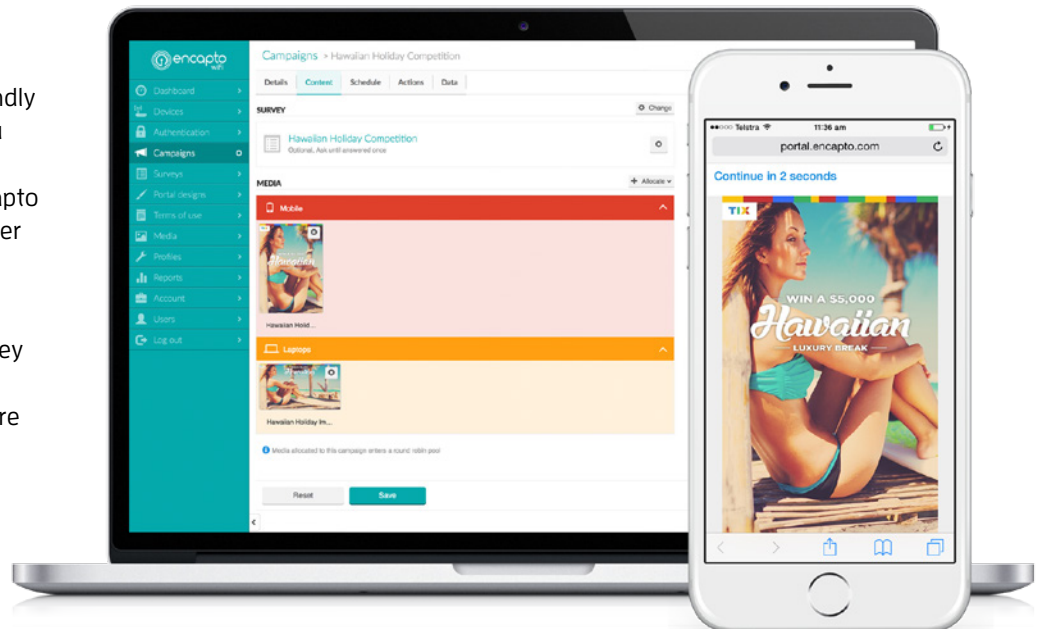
ndly
n

apto
er

ey

re

encapto wifi

Dashboard
Devices
Authentication
Campaigns
Surveys
Portal designs
Terms of use
Media
Profiles
Reports
Account
Users
Log out

Campaigns > Hawaiian Holiday Competition

Details | Content | Schedule | Actions | Data

SURVEY

Change

Hawaiian Holiday Competition
Optional, Ask until answered once

MEDIA

+ Allocate

Mobile

Hawaiian Hold...

Laptops

Hawaiian Holiday Im...

Media allocated to this campaign enters a round robin pool

Reset

Save

Telstra 11:36 am

portal.encapto.com

Continue in 2 seconds

TIX

WIN A $5,000

Hawaiian

LUXURY BREAK